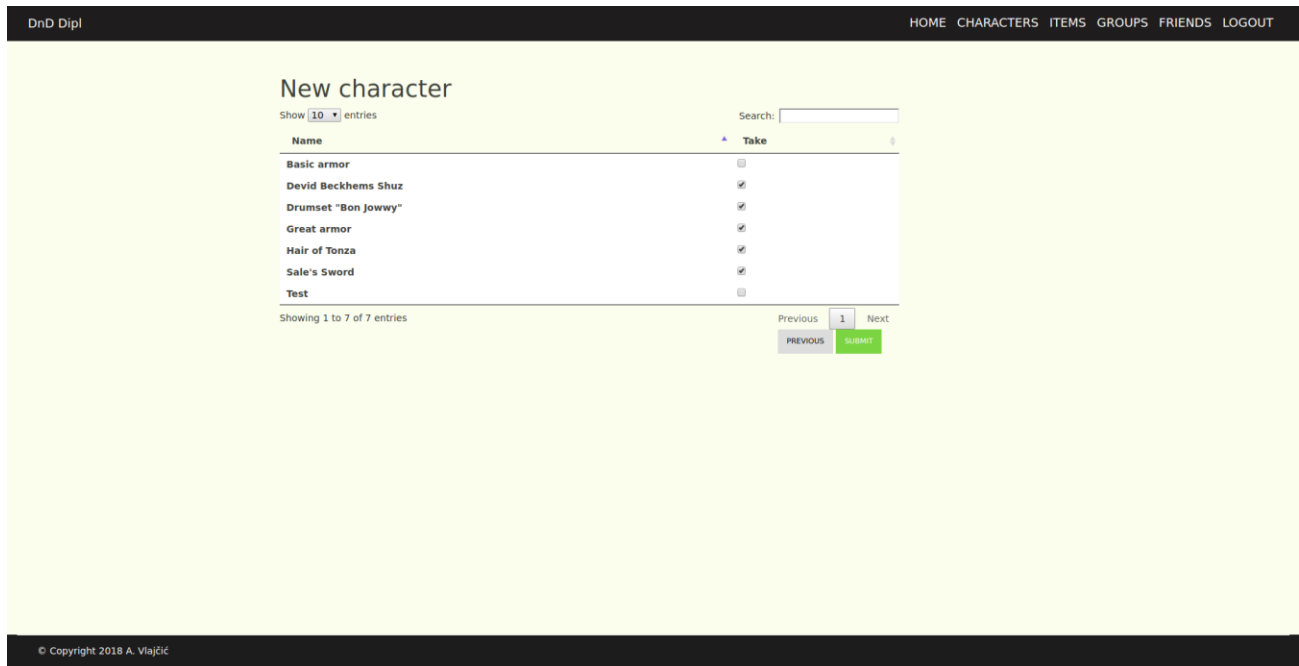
DnD Dipl

HOME CHARACTERS ITEMS GROUPS FRIENDS LOGOUT

New character

Show 10 entries

Search:

| Name | Take |
|---|---|
| Basic armor | ☐ |
| Devid Beckhems Shuz | ☑ |
| Drumset "Bon Jowwy" | ☑ |
| Great armor | ☑ |
| Hair of Tonza | ☑ |
| Sale's Sword | ☑ |
| Test | ☐ |

Showing 1 to 7 of 7 entries

Previous 1 Next

PREVIOUS SUBMIT

© Copyright 2018 A. Vlajčić